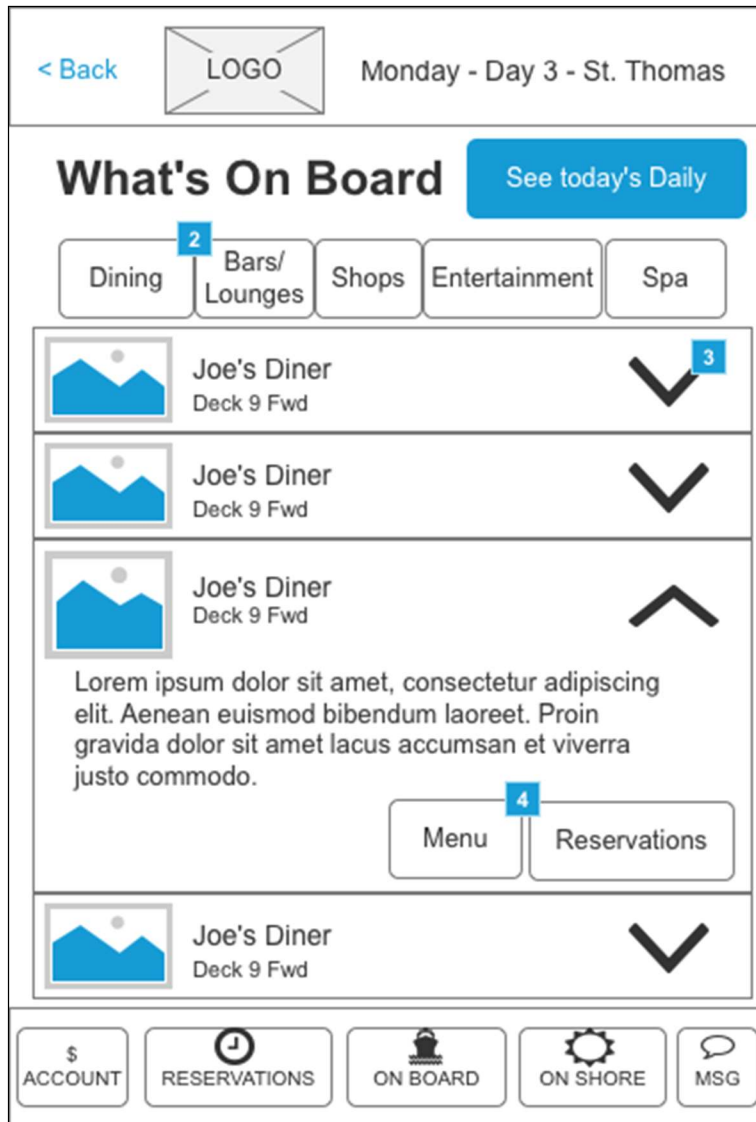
< Back LOGO Monday - Day 3 - St. Thomas

What's On Board

See today's Daily

2

Dining Bars/ Lounges Shops Entertainment Spa

Joe's Diner
Deck 9 Fwd

3

Joe's Diner
Deck 9 Fwd

Joe's Diner
Deck 9 Fwd

Lorem ipsum dolor sit amet, consectetur adipiscing elit. Aenean euismod bibendum laoreet. Proin gravida dolor sit amet lacus accumsan et viverra justo commodo.

4

Menu Reservations

Joe's Diner
Deck 9 Fwd

$ ACCOUNT RESERVATIONS ON BOARD ON SHORE MSG